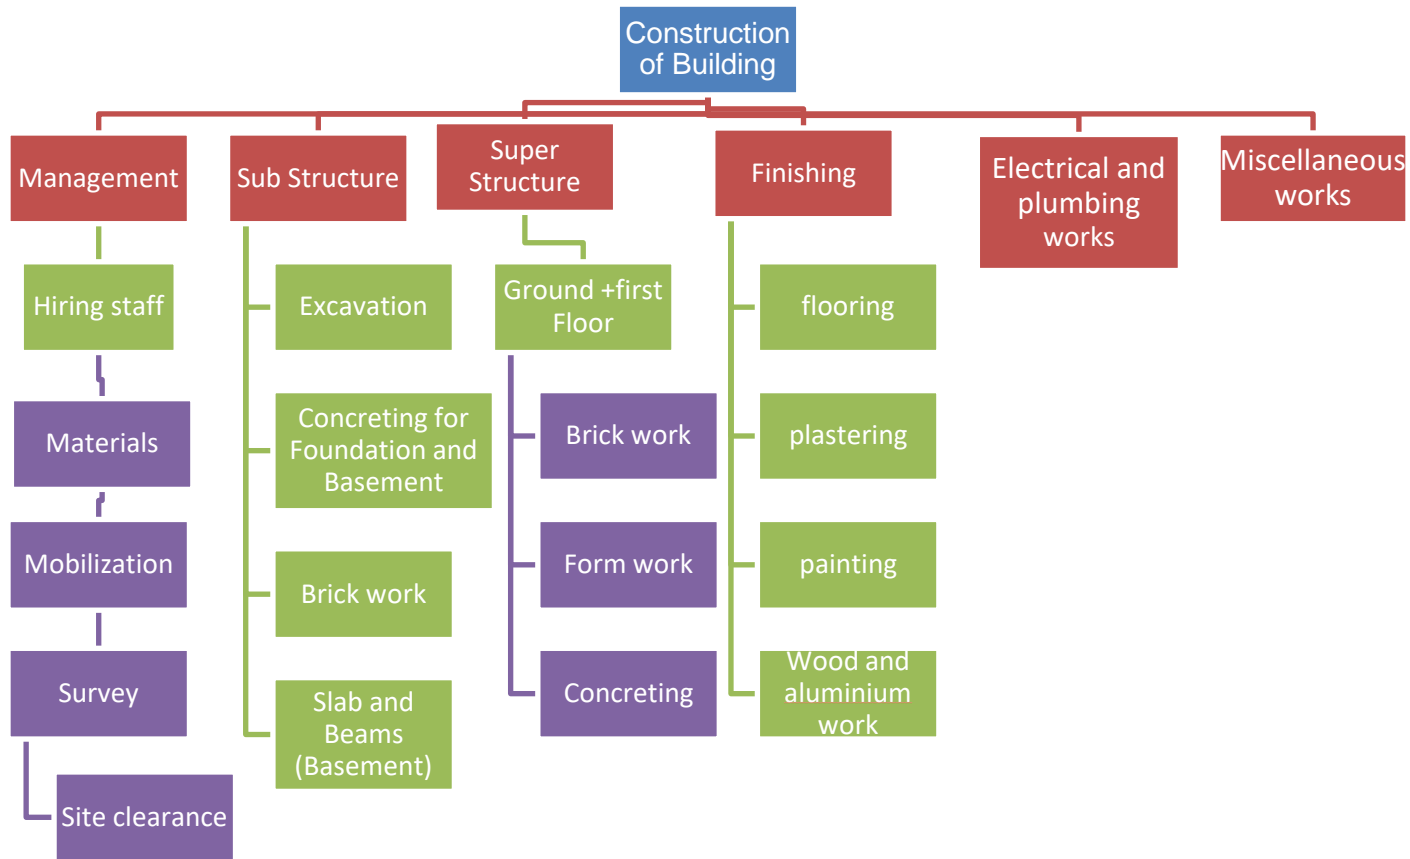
Construction of Building

Management

Hiring staff

Materials

Mobilization

Survey

Site clearance

Sub Structure

Excavation

Concreting for Foundation and Basement

Brick work

Slab and Beams (Basement)

Super Structure

Ground +first Floor

Brick work

Form work

Concreting

Finishing

flooring

plastering

painting

Wood and aluminium work

Electrical and plumbing works

Miscellaneous works